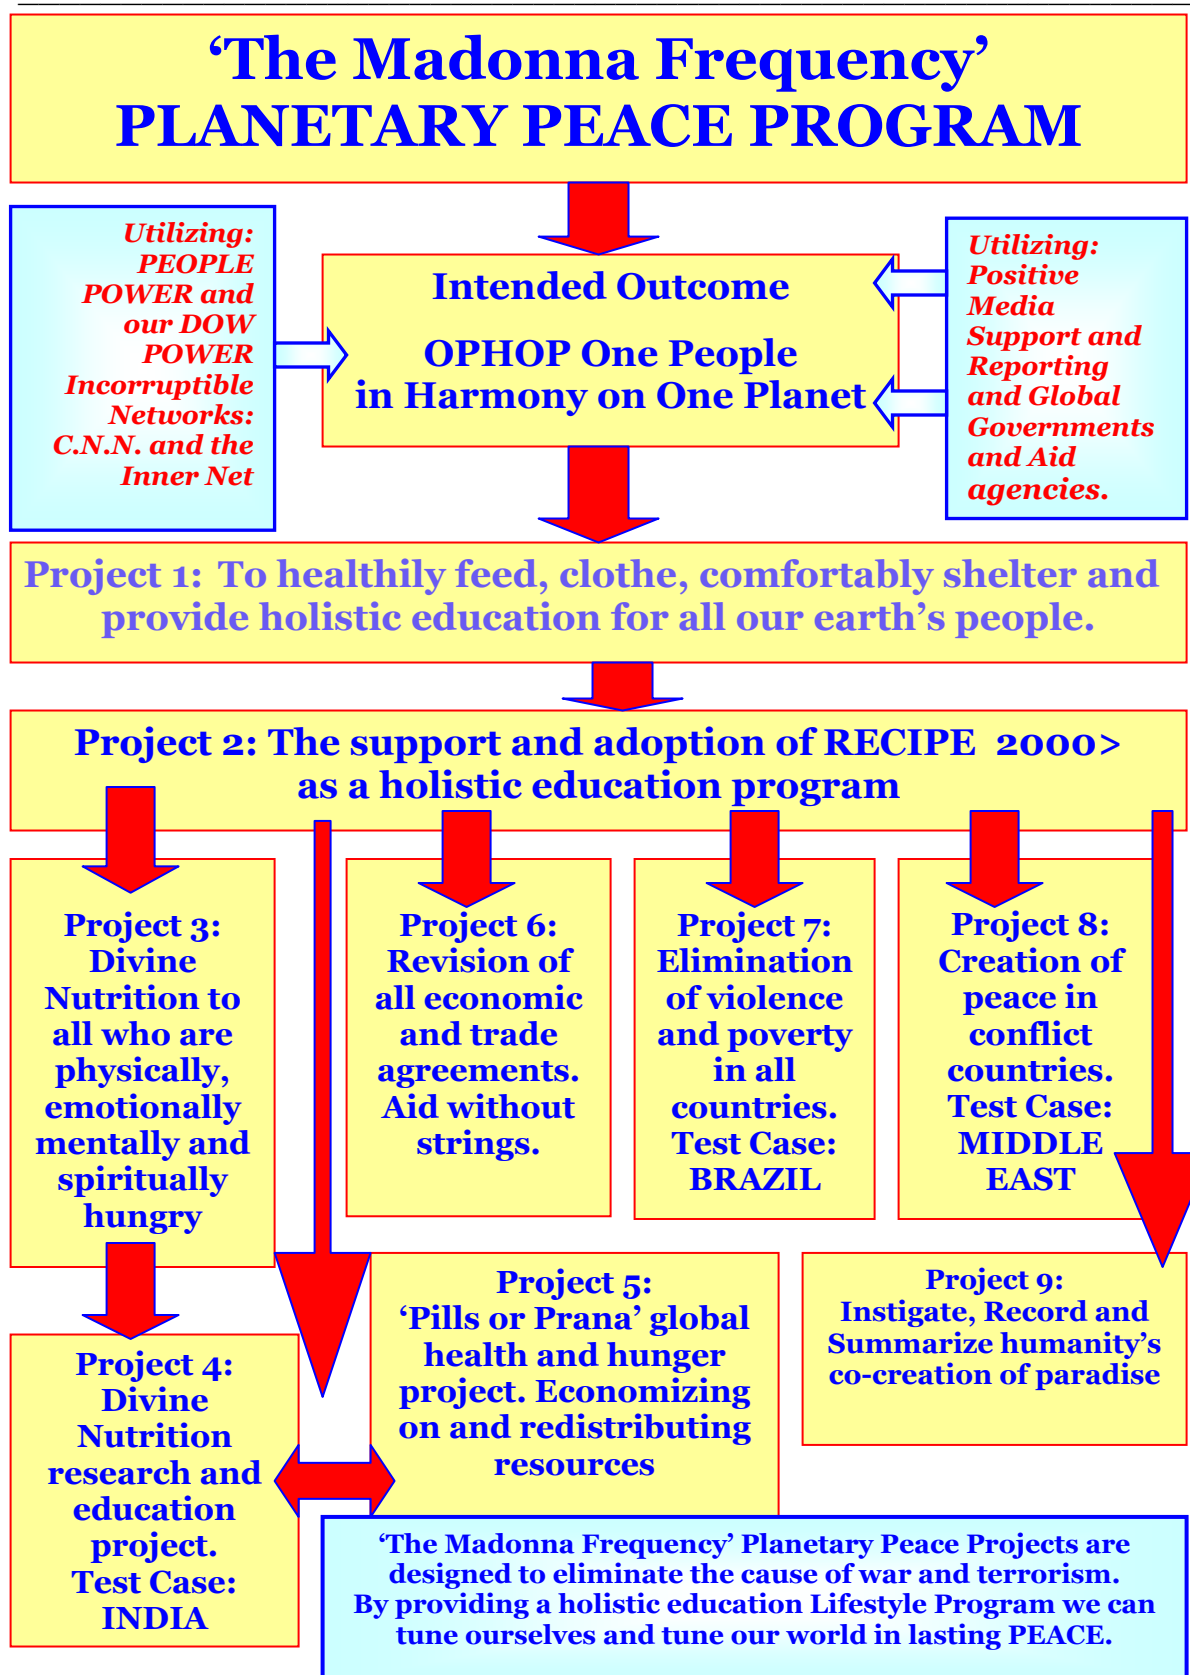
'The Madonna Frequency'
PLANETARY PEACE PROGRAM

Utilizing: PEOPLE POWER and our DOW POWER Incorruptible Networks: C.N.N. and the Inner Net

Intended Outcome

OPHOP One People in Harmony on One Planet

Utilizing: Positive Media Support and Reporting and Global Governments and Aid agencies.

Project 1: To healthily feed, clothe, comfortably shelter and provide holistic education for all our earth's people.

Project 2: The support and adoption of RECIPE 2000> as a holistic education program

Project 3: Divine Nutrition to all who are physically, emotionally mentally and spiritually hungry

Project 6: Revision of all economic and trade agreements. Aid without strings.

Project 7: Elimination of violence and poverty in all countries. Test Case: BRAZIL

Project 8: Creation of peace in conflict countries. Test Case: MIDDLE EAST

Project 5: 'Pills or Prana' global health and hunger project. Economizing on and redistributing resources

Project 9: Instigate, Record and Summarize humanity's co-creation of paradise

Project 4: Divine Nutrition research and education project. Test Case: INDIA

'The Madonna Frequency' Planetary Peace Projects are designed to eliminate the cause of war and terrorism. By providing a holistic education Lifestyle Program we can tune ourselves and tune our world in lasting PEACE.